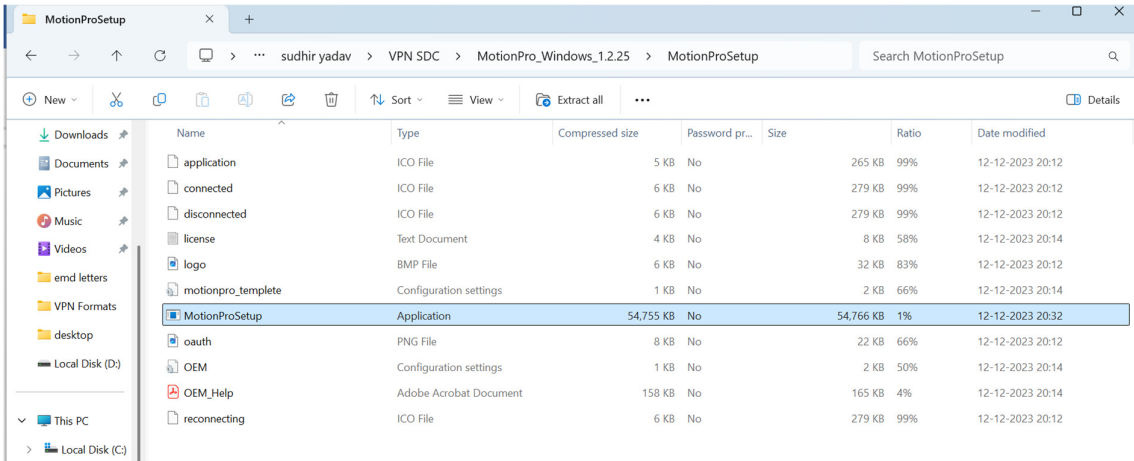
MotionProSetup

sudhir yadav > VPN SDC > MotionPro_Windows_1.2.25 > MotionProSetup

Search MotionProSetup

New | Sort | View | Extract all | ··· | Details

Downloads
Documents
Pictures
Music
Videos
emd letters
VPN Formats
desktop
Local Disk (D:)

This PC
Local Disk (C:)

| Name | Type | Compressed size | Password pr... | Size | Ratio | Date modified |
|---|---|---|---|---|---|---|
| application | ICO File | 5 KB | No | 265 KB | 99% | 12-12-2023 20:12 |
| connected | ICO File | 6 KB | No | 279 KB | 99% | 12-12-2023 20:12 |
| disconnected | ICO File | 6 KB | No | 279 KB | 99% | 12-12-2023 20:12 |
| license | Text Document | 4 KB | No | 8 KB | 58% | 12-12-2023 20:14 |
| logo | BMP File | 6 KB | No | 32 KB | 83% | 12-12-2023 20:12 |
| motionpro_templete | Configuration settings | 1 KB | No | 2 KB | 66% | 12-12-2023 20:14 |
| MotionProSetup | Application | 54,755 KB | No | 54,766 KB | 1% | 12-12-2023 20:32 |
| oauth | PNG File | 8 KB | No | 22 KB | 66% | 12-12-2023 20:12 |
| OEM | Configuration settings | 1 KB | No | 2 KB | 50% | 12-12-2023 20:14 |
| OEM_Help | Adobe Acrobat Document | 158 KB | No | 165 KB | 4% | 12-12-2023 20:14 |
| reconnecting | ICO File | 6 KB | No | 279 KB | 99% | 12-12-2023 20:12 |